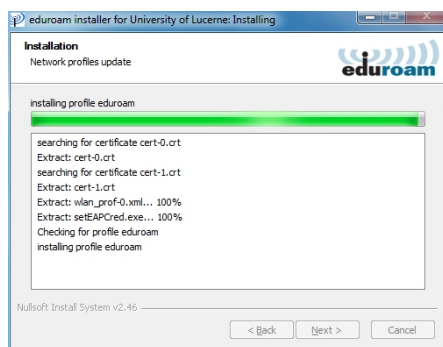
eduroam installer for University of Lucerne: Installing

Installation
Network profiles update

eduroam

installing profile eduroam

searching for certificate cert-0.crt
Extract: cert-0.crt
searching for certificate cert-1.crt
Extract: cert-1.crt
Extract: wlan_prof-0.xml... 100%
Extract: setEAPCred.exe... 100%
Checking for profile eduroam
installing profile eduroam

Nullsoft Install System v2.46

< Back
Next >
Cancel